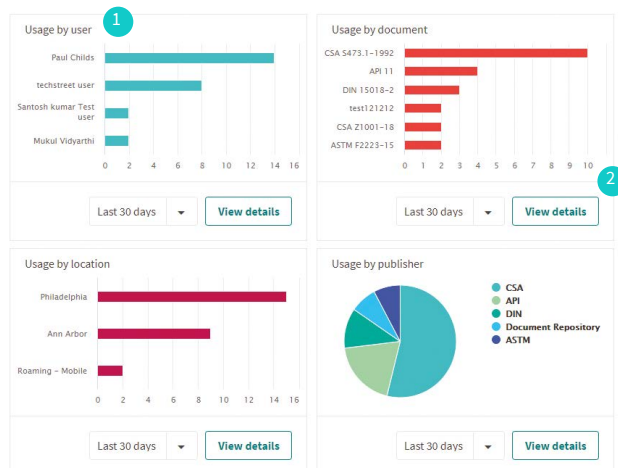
Usage by user

1

Paul Childs
techstreet user
Santosh kumar Test user
Mukul Vidyarthi

0 2 4 6 8 10 12 14 16

Last 30 days
View details

Usage by document

CSA S473.1-1992
API 11
DIN 15018-2
test121212
CSA Z1001-18
ASTM F2223-15

0 1 2 3 4 5 6 7 8 9 10

2

Last 30 days
View details

Usage by location

Philadelphia
Ann Arbor
Roaming - Mobile

0 2 4 6 8 10 12 14 16

Last 30 days
View details

Usage by publisher

CSA
API
DIN
Document Repository
ASTM

Last 30 days
View details